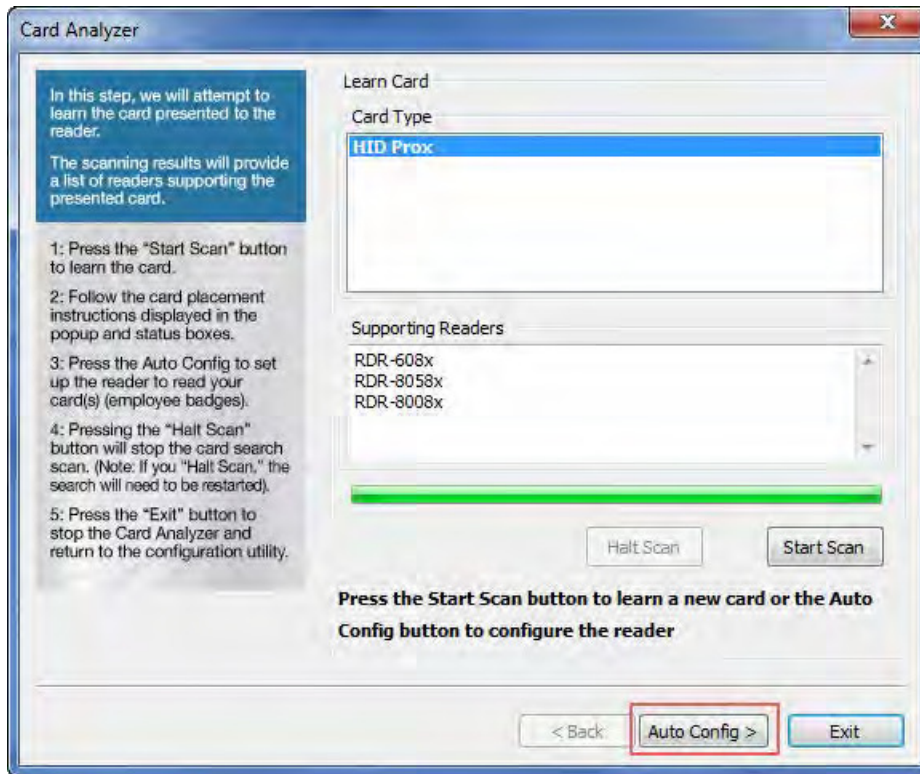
Card Analyzer

In this step, we will attempt to learn the card presented to the reader.

The scanning results will provide a list of readers supporting the presented card.

1: Press the "Start Scan" button to learn the card.

2: Follow the card placement instructions displayed in the popup and status boxes.

3: Press the Auto Config to set up the reader to read your card(s) (employee badges).

4: Pressing the "Halt Scan" button will stop the card search scan. (Note: If you "Halt Scan," the search will need to be restarted).

5: Press the "Exit" button to stop the Card Analyzer and return to the configuration utility.

Learn Card

Card Type

HID Prox

Supporting Readers

RDR-608x
RDR-8058x
RDR-8008x

Halt Scan

Start Scan

Press the Start Scan button to learn a new card or the Auto Config button to configure the reader

< Back

Auto Config >

Exit